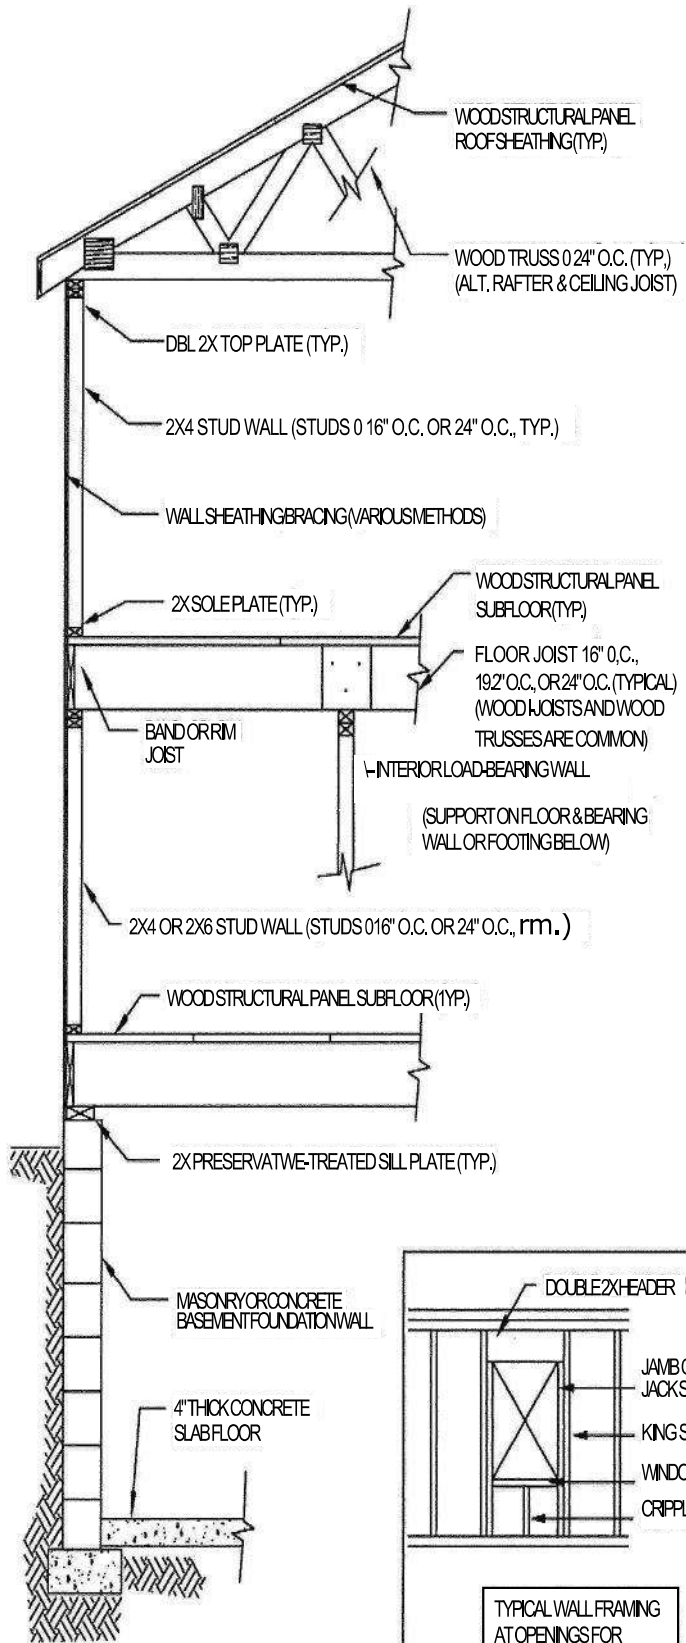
WOOD STRUCTURAL PANEL ROOF SHEATHING (TYP.)

WOOD TRUSS 0 24" O.C. (TYP.) (ALT. RAFTER & CEILING JOIST)

DBL 2X TOP PLATE (TYP.)

2X4 STUD WALL (STUDS 0 16" O.C. OR 24" O.C., TYP.)

WALL SHEATHING BRACING (VARIOUS METHODS)

2X SOLE PLATE (TYP.)

WOOD STRUCTURAL PANEL SUBFLOOR (TYP.)

FLOOR JOIST 16" O.C., 19.2" O.C., OR 24" O.C. (TYPICAL) (WOOD I-JOISTS AND WOOD TRUSSES ARE COMMON)

BAND OR RIM JOIST

INTERIOR LOAD-BEARING WALL

(SUPPORT ON FLOOR & BEARING WALL OR FOOTING BELOW)

2X4 OR 2X6 STUD WALL (STUDS 0 16" O.C. OR 24" O.C., rm.)

WOOD STRUCTURAL PANEL SUBFLOOR (TYP.)

2X PRESERVATWE-TREATED SILL PLATE (TYP.)

MASONRY OR CONCRETE BASEMENT FOUNDATION WALL

4" THICK CONCRETE SLAB FLOOR

DOUBLE 2X HEADER

JAMB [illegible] JACK S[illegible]

KING S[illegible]

WINDO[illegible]

CRIPPL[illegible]

TYPICAL WALL FRAMING AT OPENINGS FOR